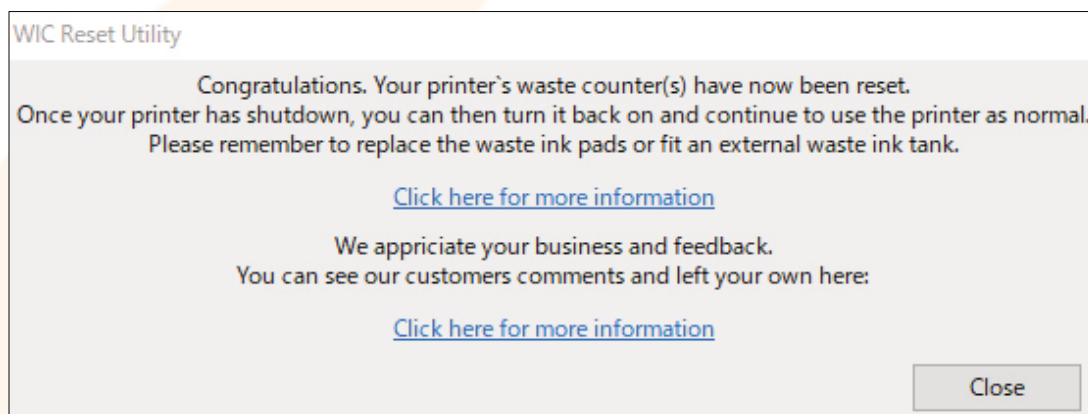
WIC Reset Utility

Congratulations. Your printer`s waste counter(s) have now been reset.
Once your printer has shutdown, you can then turn it back on and continue to use the printer as normal.
Please remember to replace the waste ink pads or fit an external waste ink tank.

Click here for more information

We appriciate your business and feedback.
You can see our customers comments and left your own here:

Click here for more information

Close